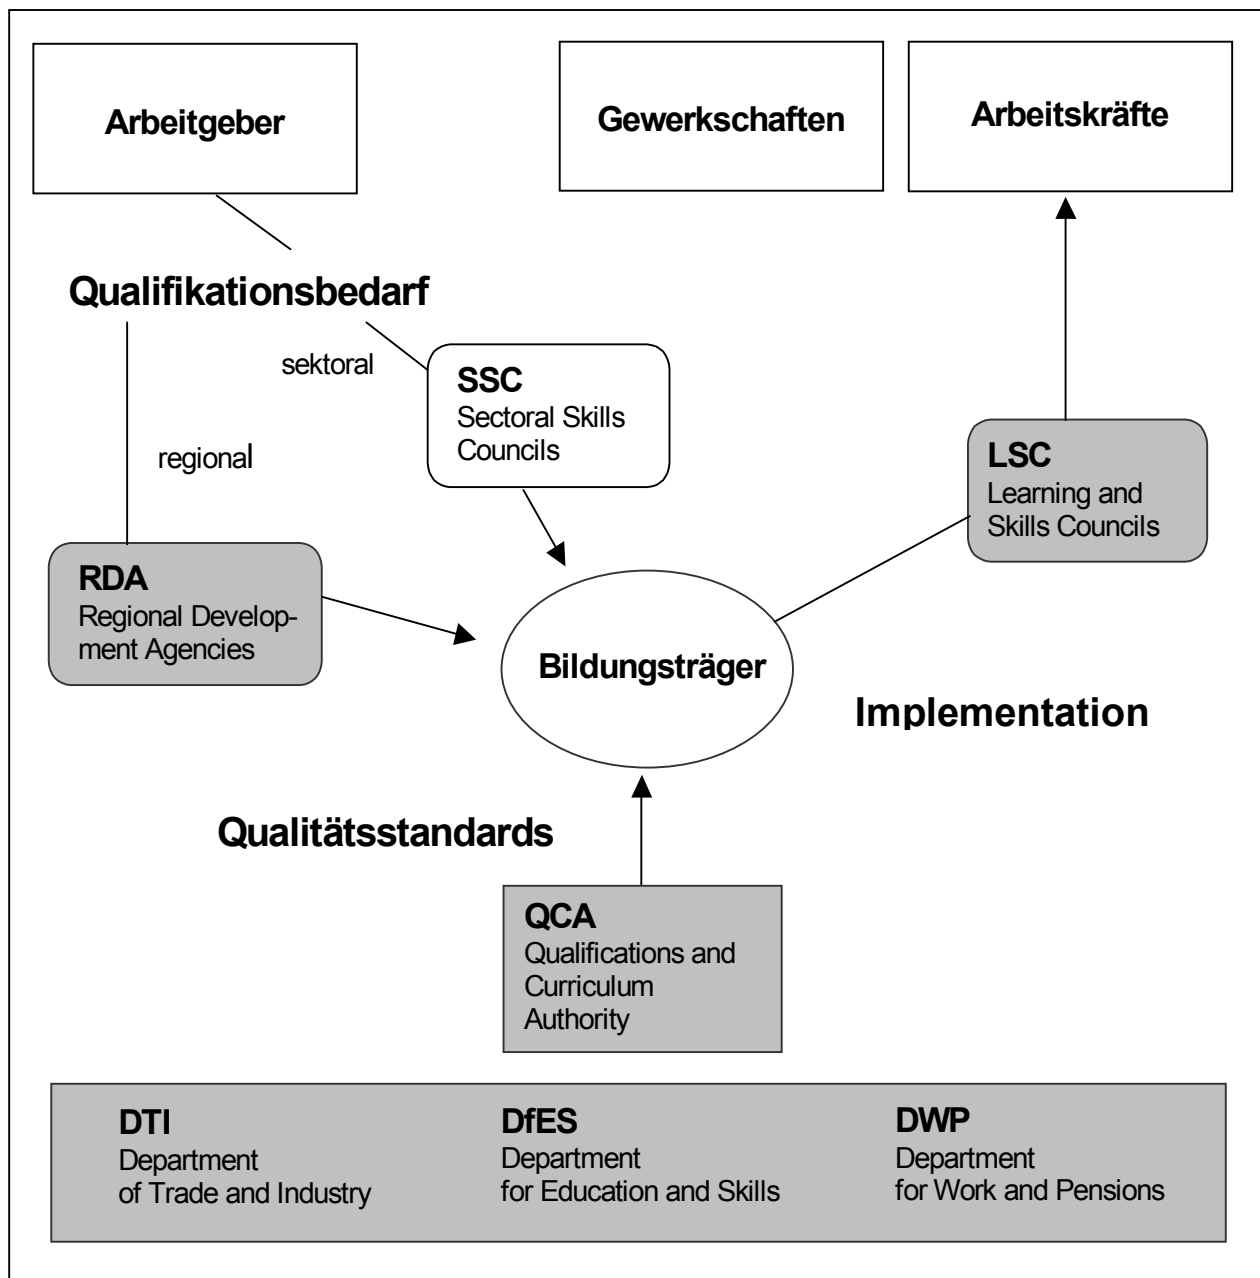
Arbeitgeber

Gewerkschaften

Arbeitskräfte

Qualifikationsbedarf

sektoral

regional

SSC
Sectoral Skills Councils

LSC
Learning and Skills Councils

RDA
Regional Development Agencies

Bildungsträger

Implementation

Qualitätsstandards

QCA
Qualifications and Curriculum Authority

DTI
Department of Trade and Industry

DfES
Department for Education and Skills

DWP
Department for Work and Pensions